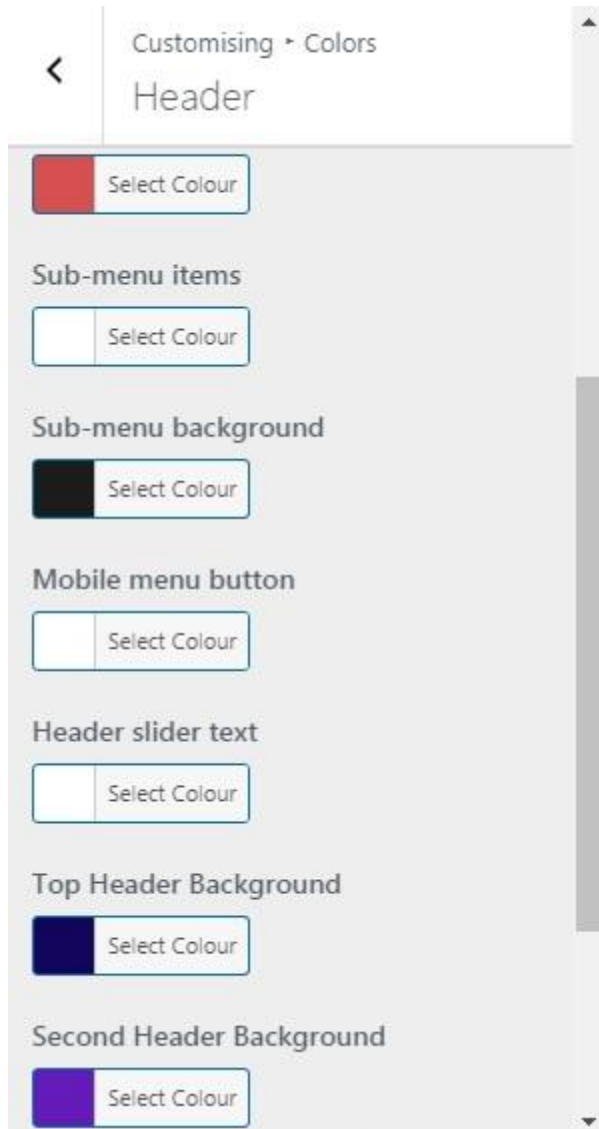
Customising ▸ Colors
Header

Select Colour

Sub-menu items

Select Colour

Sub-menu background

Select Colour

Mobile menu button

Select Colour

Header slider text

Select Colour

Top Header Background

Select Colour

Second Header Background

Select Colour